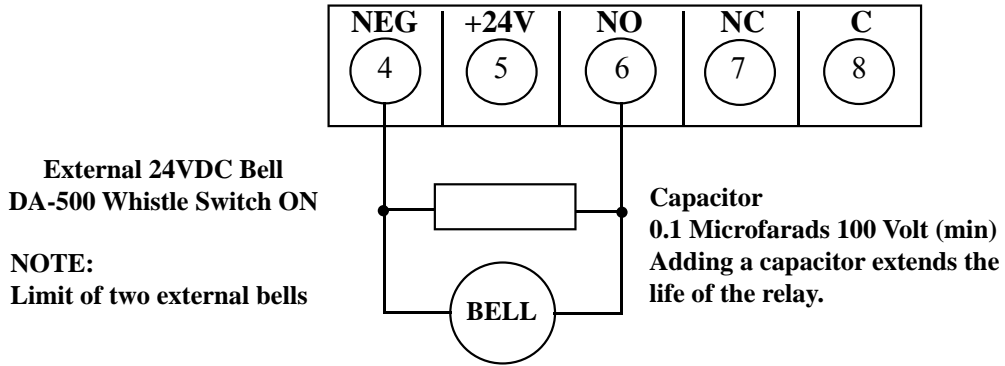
| NEG | +24V | NO | NC | C |
|---|---|---|---|---|
| 4 | 5 | 6 | 7 | 8 |

External 24VDC Bell
DA-500 Whistle Switch ON

NOTE:
Limit of two external bells

BELL

Capacitor
0.1 Microfarads 100 Volt (min)
Adding a capacitor extends the life of the relay.